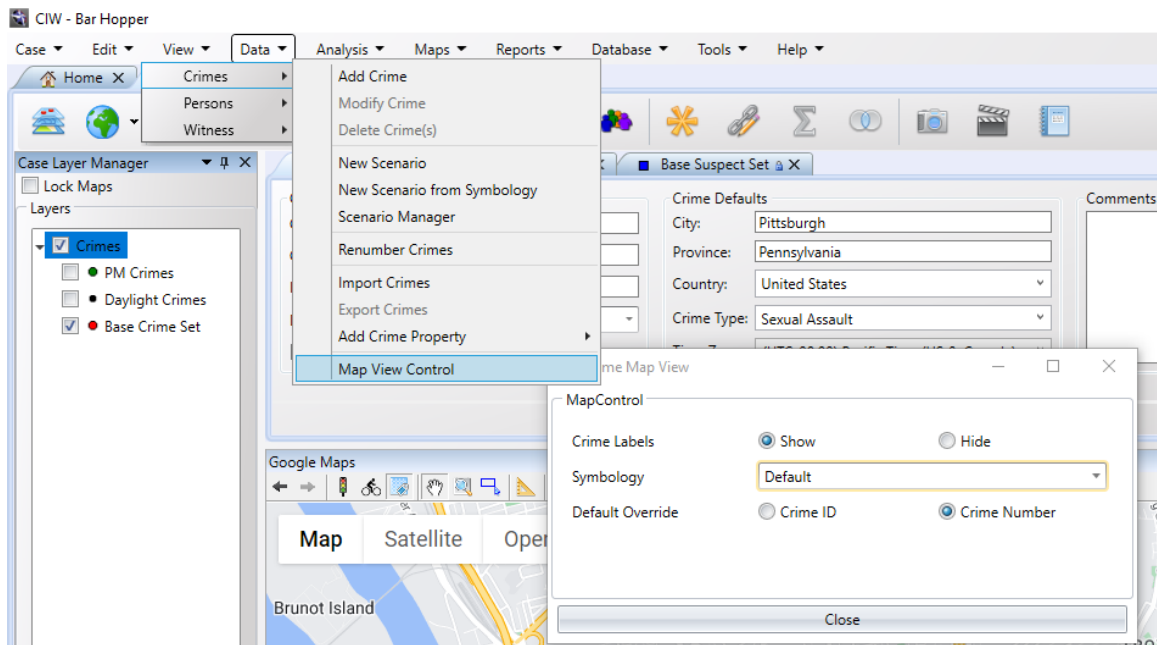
CIW - Bar Hopper

Case ▾ Edit ▾ View ▾ Data ▾ Analysis ▾ Maps ▾ Reports ▾ Database ▾ Tools ▾ Help ▾

Home ✕

Crimes
Persons
Witness

Add Crime
Modify Crime
Delete Crime(s)
New Scenario
New Scenario from Symbology
Scenario Manager
Renumber Crimes
Import Crimes
Export Crimes
Add Crime Property
Map View Control

Base Suspect Set ✕

Case Layer Manager
Lock Maps
Layers
Crimes
PM Crimes
Daylight Crimes
Base Crime Set

Crime Defaults
City: Pittsburgh
Province: Pennsylvania
Country: United States
Crime Type: Sexual Assault

Comments

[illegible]me Map View

MapControl
Crime Labels Show Hide
Symbology Default
Default Override Crime ID Crime Number

Close

Google Maps
Map Satellite Ope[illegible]
Brunot Island